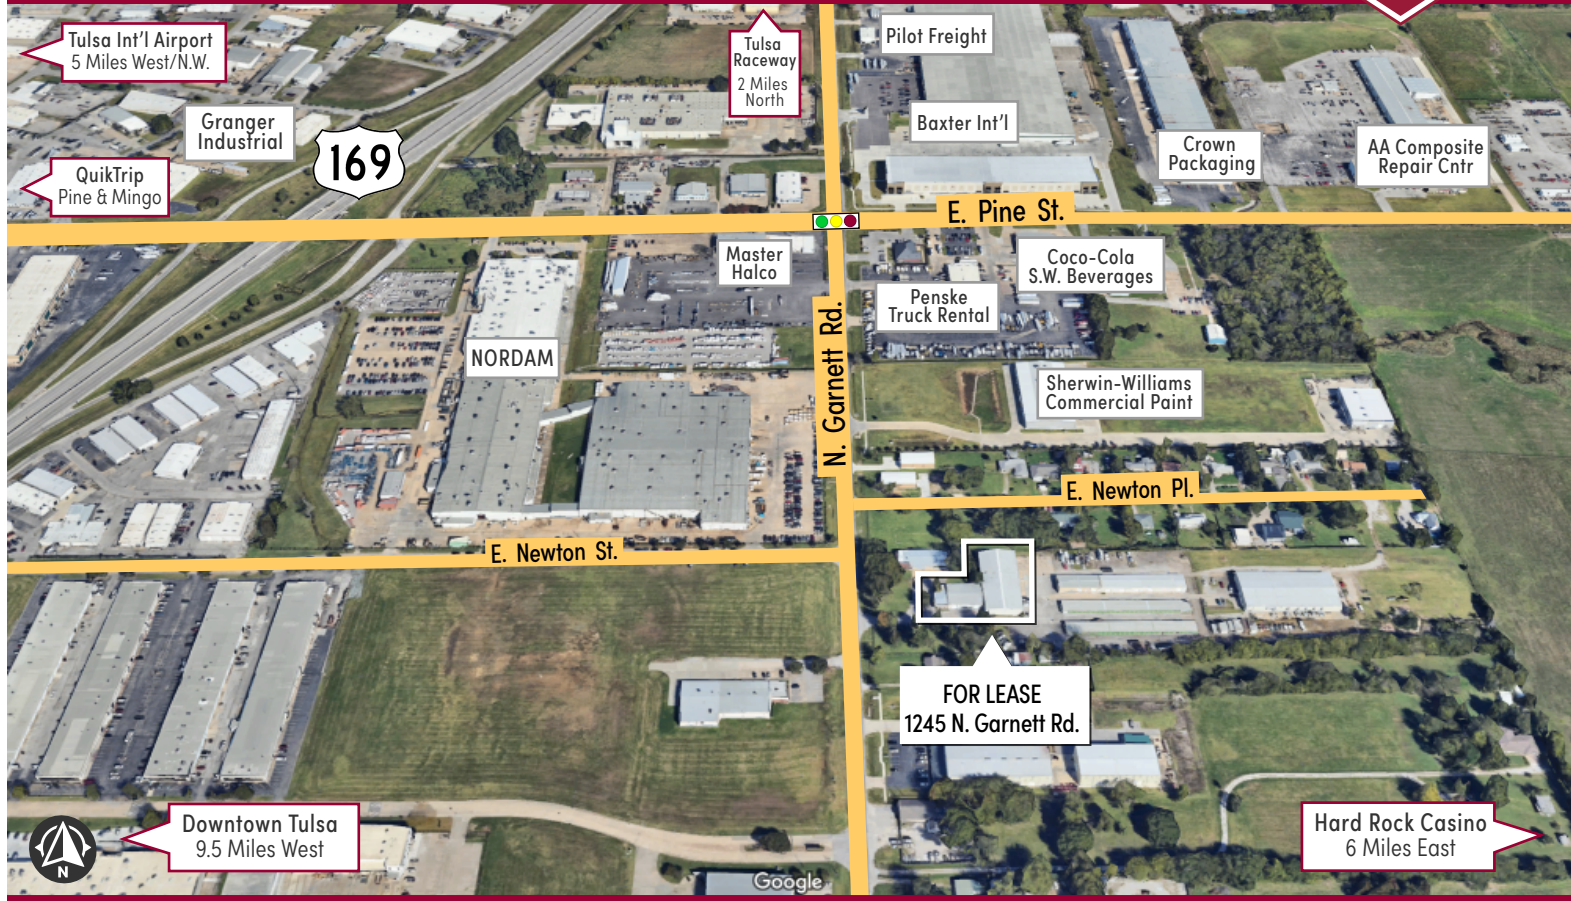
Tulsa Int'l Airport
5 Miles West/N.W.

Tulsa Raceway
2 Miles North

Pilot Freight

Granger Industrial

169

Baxter Int'l

Crown Packaging

AA Composite Repair Cntr

QuikTrip
Pine & Mingo

E. Pine St.

Master Halco

Coco-Cola S.W. Beverages

Penske Truck Rental

NORDAM

N. Garnett Rd.

Sherwin-Williams Commercial Paint

E. Newton Pl.

E. Newton St.

FOR LEASE
1245 N. Garnett Rd.

Downtown Tulsa
9.5 Miles West

N

Google

Hard Rock Casino
6 Miles East